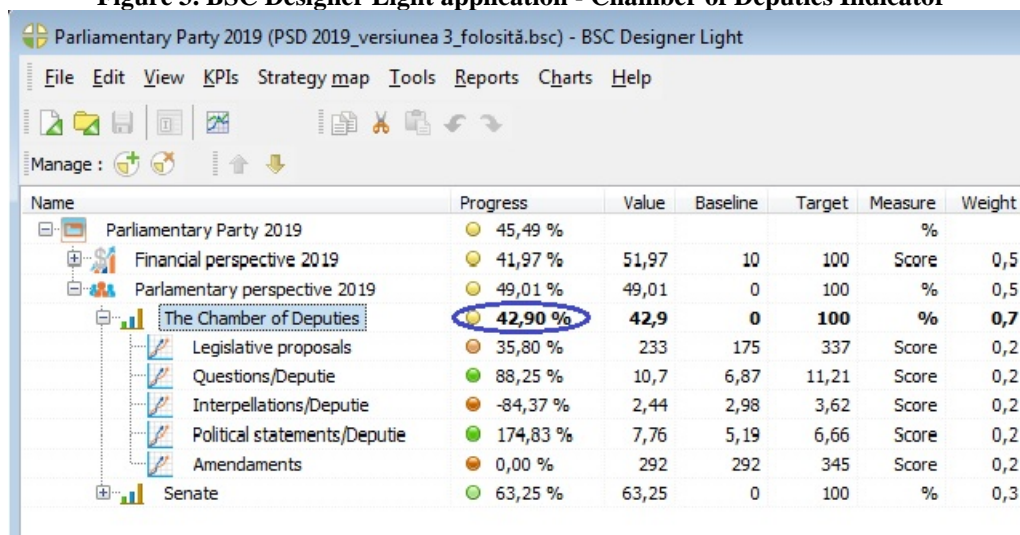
Figure 5: BSC Designer Light application - Chamber of Deputies Indicator

Parliamentary Party 2019 (PSD 2019_versiunea 3_folosită.bsc) - BSC Designer Light

File Edit View KPIs Strategy map Tools Reports Charts Help

Manage :

| Name | Progress | Value | Baseline | Target | Measure | Weight |
|---|---|---|---|---|---|---|
| Parliamentary Party 2019 | 45,49 % | | | | % | |
| Financial perspective 2019 | 41,97 % | 51,97 | 10 | 100 | Score | 0,5 |
| Parlamentary perspective 2019 | 49,01 % | 49,01 | 0 | 100 | % | 0,5 |
| The Chamber of Deputies | 42,90 % | 42,9 | 0 | 100 | % | 0,7 |
| Legislative proposals | 35,80 % | 233 | 175 | 337 | Score | 0,2 |
| Questions/Deputie | 88,25 % | 10,7 | 6,87 | 11,21 | Score | 0,2 |
| Interpellations/Deputie | -84,37 % | 2,44 | 2,98 | 3,62 | Score | 0,2 |
| Political statements/Deputie | 174,83 % | 7,76 | 5,19 | 6,66 | Score | 0,2 |
| Amendaments | 0,00 % | 292 | 292 | 345 | Score | 0,2 |
| Senate | 63,25 % | 63,25 | 0 | 100 | % | 0,3 |